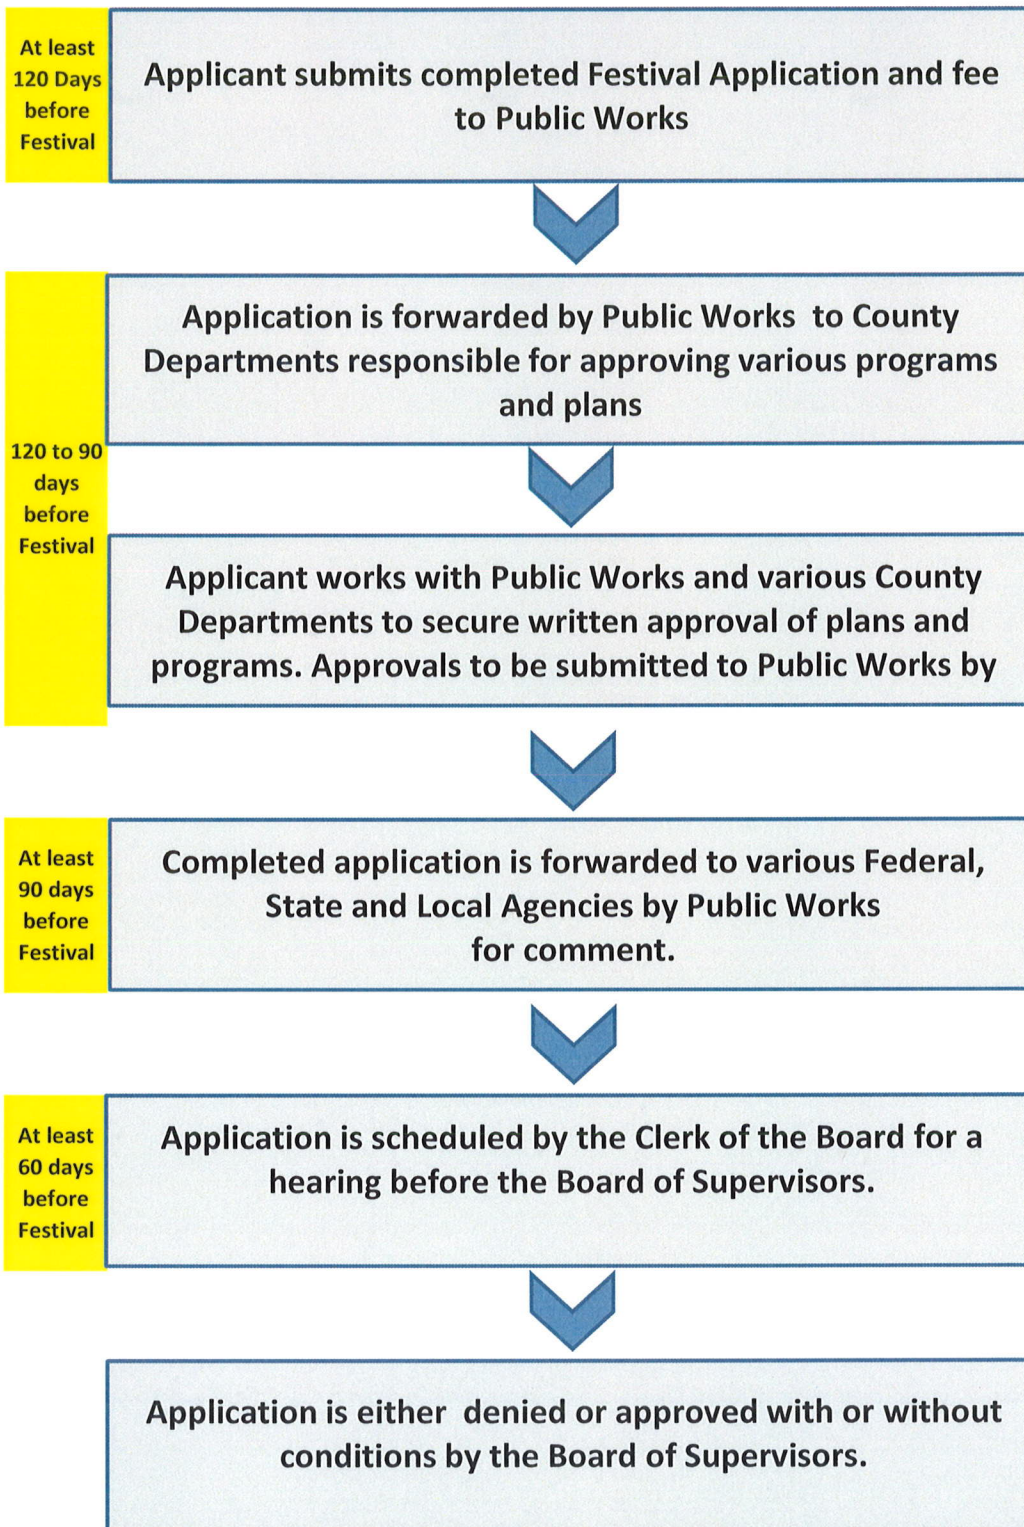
At least 120 Days before Festival

Applicant submits completed Festival Application and fee to Public Works

Application is forwarded by Public Works to County Departments responsible for approving various programs and plans

120 to 90 days before Festival

Applicant works with Public Works and various County Departments to secure written approval of plans and programs. Approvals to be submitted to Public Works by

At least 90 days before Festival

Completed application is forwarded to various Federal, State and Local Agencies by Public Works for comment.

At least 60 days before Festival

Application is scheduled by the Clerk of the Board for a hearing before the Board of Supervisors.

Application is either denied or approved with or without conditions by the Board of Supervisors.